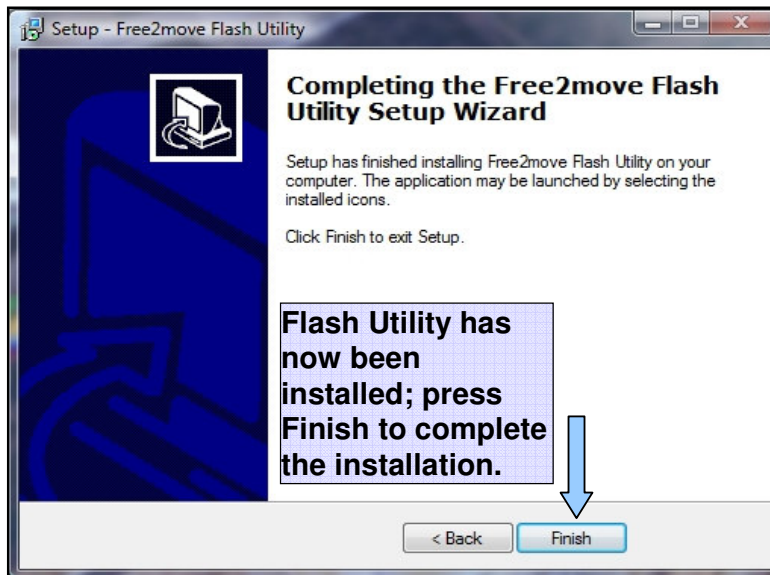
Setup - Free2move Flash Utility

Completing the Free2move Flash Utility Setup Wizard

Setup has finished installing Free2move Flash Utility on your computer. The application may be launched by selecting the installed icons.

Click Finish to exit Setup.

Flash Utility has now been installed; press Finish to complete the installation.

< Back Finish